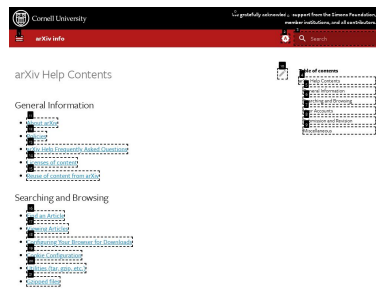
Cornell University

We gratefully acknowledge support from the Simons Foundation, member institutions, and all contributors.

arXiv info

Search

arXiv Help Contents

Table of contents
Help Contents
General Information
Searching and Browsing
User Accounts
Submission and Revision
Miscellaneous

General Information

- About arXiv
- Policies
- arXiv Help Frequently Asked Questions
- Licenses of content
- Reuse of content from arXiv

Searching and Browsing

- Find an Article
- Viewing Articles
- Configuring Your Browser for Downloads
- Cookie Configuration
- Archives (tar, gzip, etc.)
- Classed New